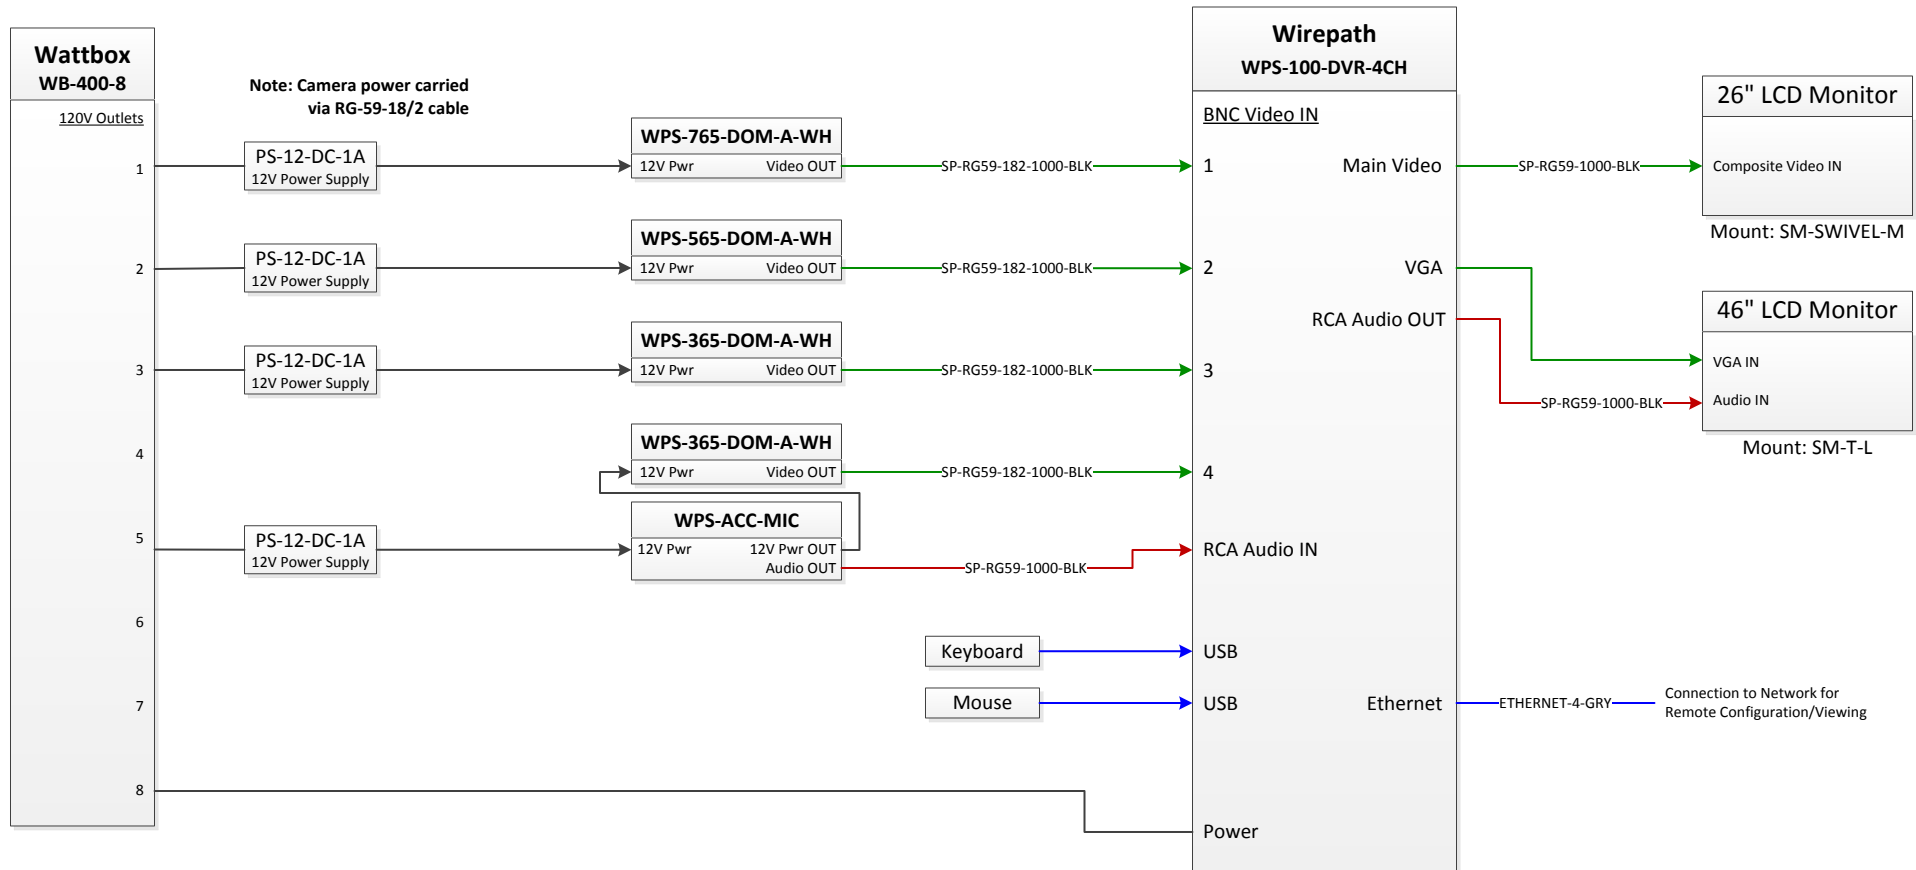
Wattbox
WB-400-8

120V Outlets

1
2
3
4
5
6
7
8

Note: Camera power carried via RG-59-18/2 cable

PS-12-DC-1A
12V Power Supply

WPS-765-DOM-A-WH
12V Pwr Video OUT

SP-RG59-182-1000-BLK

PS-12-DC-1A
12V Power Supply

WPS-565-DOM-A-WH
12V Pwr Video OUT

SP-RG59-182-1000-BLK

PS-12-DC-1A
12V Power Supply

WPS-365-DOM-A-WH
12V Pwr Video OUT

SP-RG59-182-1000-BLK

WPS-365-DOM-A-WH
12V Pwr Video OUT

SP-RG59-182-1000-BLK

PS-12-DC-1A
12V Power Supply

WPS-ACC-MIC
12V Pwr 12V Pwr OUT
Audio OUT

SP-RG59-1000-BLK

Keyboard

Mouse

Wirepath
WPS-100-DVR-4CH

BNC Video IN
1 Main Video
2 VGA
RCA Audio OUT
3
4
RCA Audio IN
USB
USB Ethernet
Power

SP-RG59-1000-BLK

26" LCD Monitor
Composite Video IN
Mount: SM-SWIVEL-M

46" LCD Monitor
VGA IN
Audio IN
Mount: SM-T-L

SP-RG59-1000-BLK

ETHERNET-4-GRY

Connection to Network for Remote Configuration/Viewing